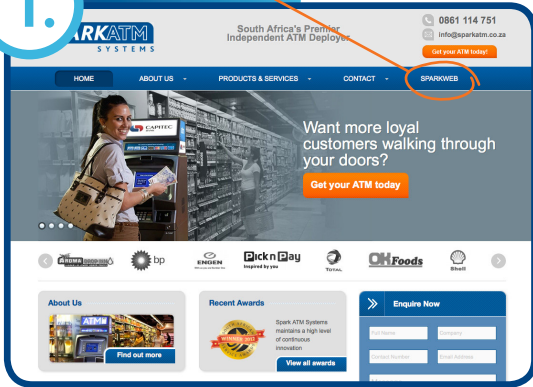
1.

SPARKATM SYSTEMS

South Africa's Premier Independent ATM Deployer

0861 114 751

info@sparkatm.co.za

Get your ATM today!

HOME   ABOUT US   PRODUCTS & SERVICES   CONTACT   SPARKWEB

CAPITEC

ATM

Want more loyal customers walking through your doors?

Get your ATM today

AROMA   bp   ENGEN   Pick n Pay Inspired by you   TOTAL   OK Foods   Shell

About Us

ATM

Find out more

Recent Awards

WINNER 2012

Spark ATM Systems maintains a high level of continuous innovation

View all awards

Enquire Now

Full Name   Company

Contact Number   Email Address